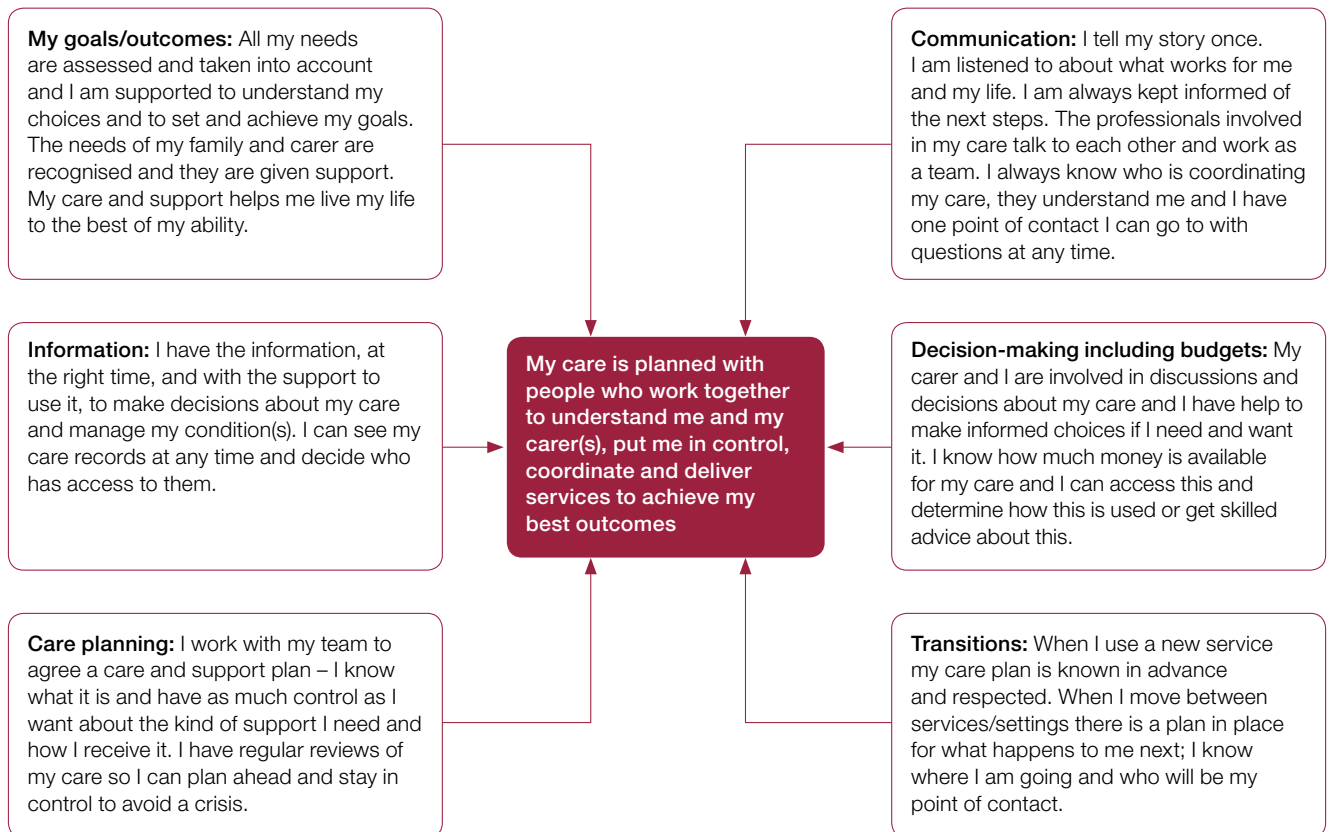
**My goals/outcomes:** All my needs are assessed and taken into account and I am supported to understand my choices and to set and achieve my goals. The needs of my family and carer are recognised and they are given support. My care and support helps me live my life to the best of my ability.

**Communication:** I tell my story once. I am listened to about what works for me and my life. I am always kept informed of the next steps. The professionals involved in my care talk to each other and work as a team. I always know who is coordinating my care, they understand me and I have one point of contact I can go to with questions at any time.

**Information:** I have the information, at the right time, and with the support to use it, to make decisions about my care and manage my condition(s). I can see my care records at any time and decide who has access to them.

My care is planned with people who work together to understand me and my carer(s), put me in control, coordinate and deliver services to achieve my best outcomes

**Decision-making including budgets:** My carer and I are involved in discussions and decisions about my care and I have help to make informed choices if I need and want it. I know how much money is available for my care and I can access this and determine how this is used or get skilled advice about this.

**Care planning:** I work with my team to agree a care and support plan – I know what it is and have as much control as I want about the kind of support I need and how I receive it. I have regular reviews of my care so I can plan ahead and stay in control to avoid a crisis.

**Transitions:** When I use a new service my care plan is known in advance and respected. When I move between services/settings there is a plan in place for what happens to me next; I know where I am going and who will be my point of contact.